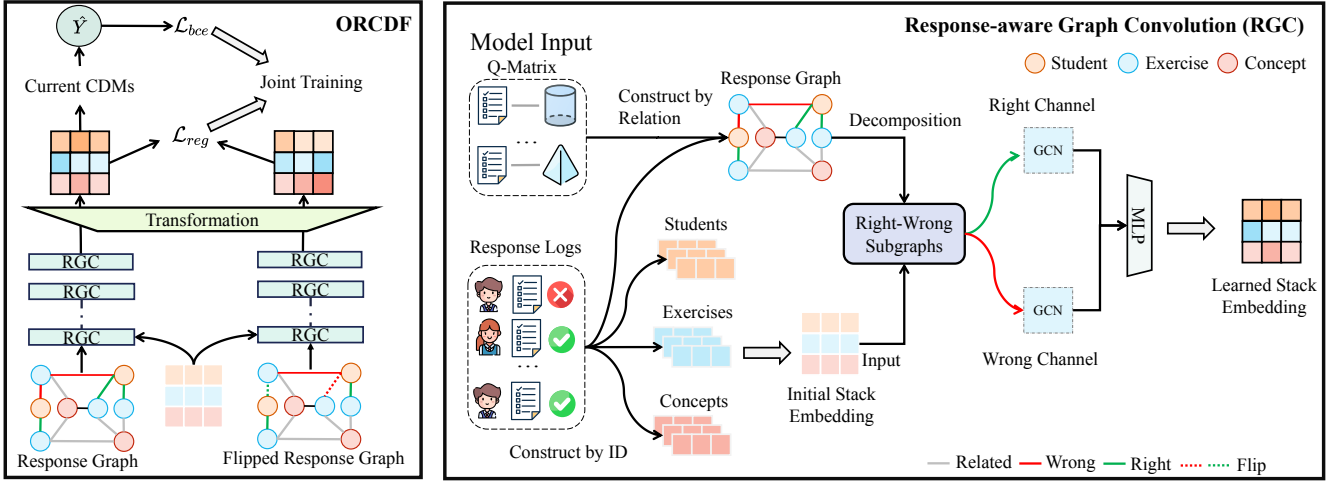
ORCDF

$\hat{Y}$

$\mathcal{L}_{bce}$

Current CDMs

Joint Training

$\mathcal{L}_{reg}$

Transformation

RGC

RGC

RGC

RGC

RGC

RGC

Response Graph

Flipped Response Graph

Response-aware Graph Convolution (RGC)

Model Input

Q-Matrix

Student

Exercise

Concept

Response Graph

Construct by Relation

Decomposition

Right Channel

GCN

Students

Right-Wrong Subgraphs

MLP

Response Logs

Exercises

Learned Stack Embedding

Input

GCN

Initial Stack Embedding

Wrong Channel

Concepts

Construct by ID

Related

Wrong

Right

Flip